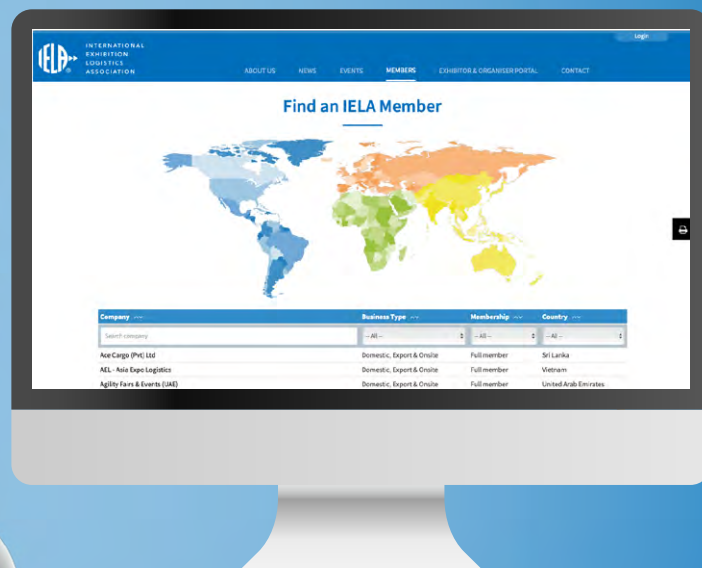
IELA INTERNATIONAL EXHIBITION LOGISTICS ASSOCIATION

Login

ABOUT US NEWS EVENTS MEMBERS EXHIBITOR & ORGANISER PORTAL CONTACT

Find an IELA Member

| Company | Business Type | Membership | Country |
|---|---|---|---|
| Search company | -- All -- | -- All -- | -- All -- |
| Ace Cargo (Pvt) Ltd | Domestic, Export & Onsite | Full member | Sri Lanka |
| AEL - Asia Expo Logistics | Domestic, Export & Onsite | Full member | Vietnam |
| Agility Fairs & Events (UAE) | Domestic, Export & Onsite | Full member | United Arab Emirates |